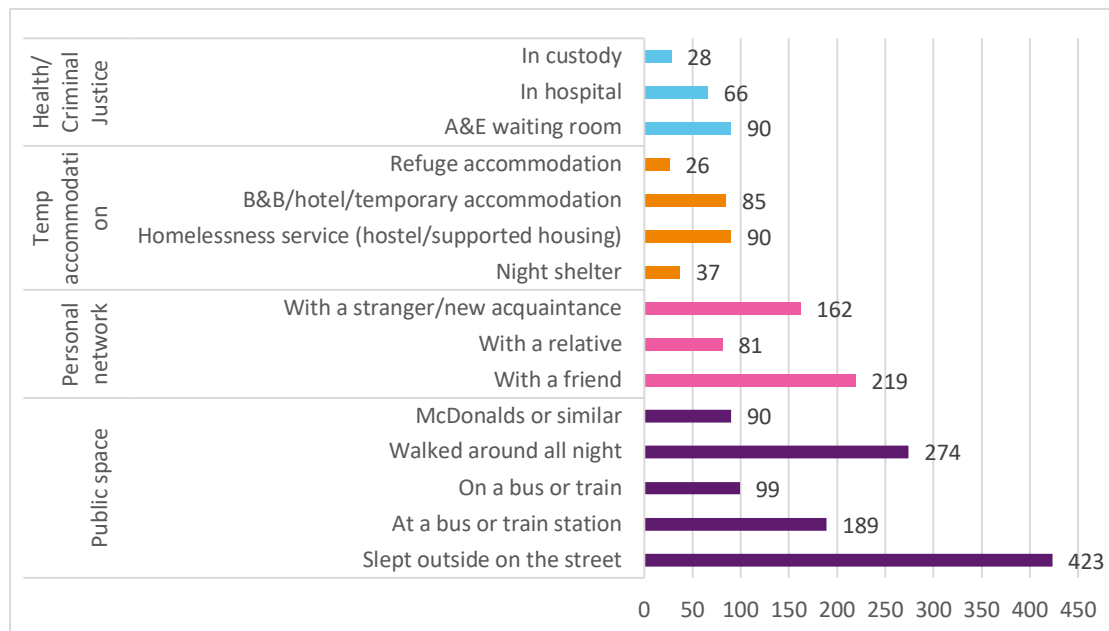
Health/ Criminal Justice
In custody 28
In hospital 66
A&E waiting room 90

Temp accommodati on
Refuge accommodation 26
B&B/hotel/temporary accommodation 85
Homelessness service (hostel/supported housing) 90
Night shelter 37

Personal network
With a stranger/new acquaintance 162
With a relative 81
With a friend 219

Public space
McDonalds or similar 90
Walked around all night 274
On a bus or train 99
At a bus or train station 189
Slept outside on the street 423

0 50 100 150 200 250 300 350 400 450